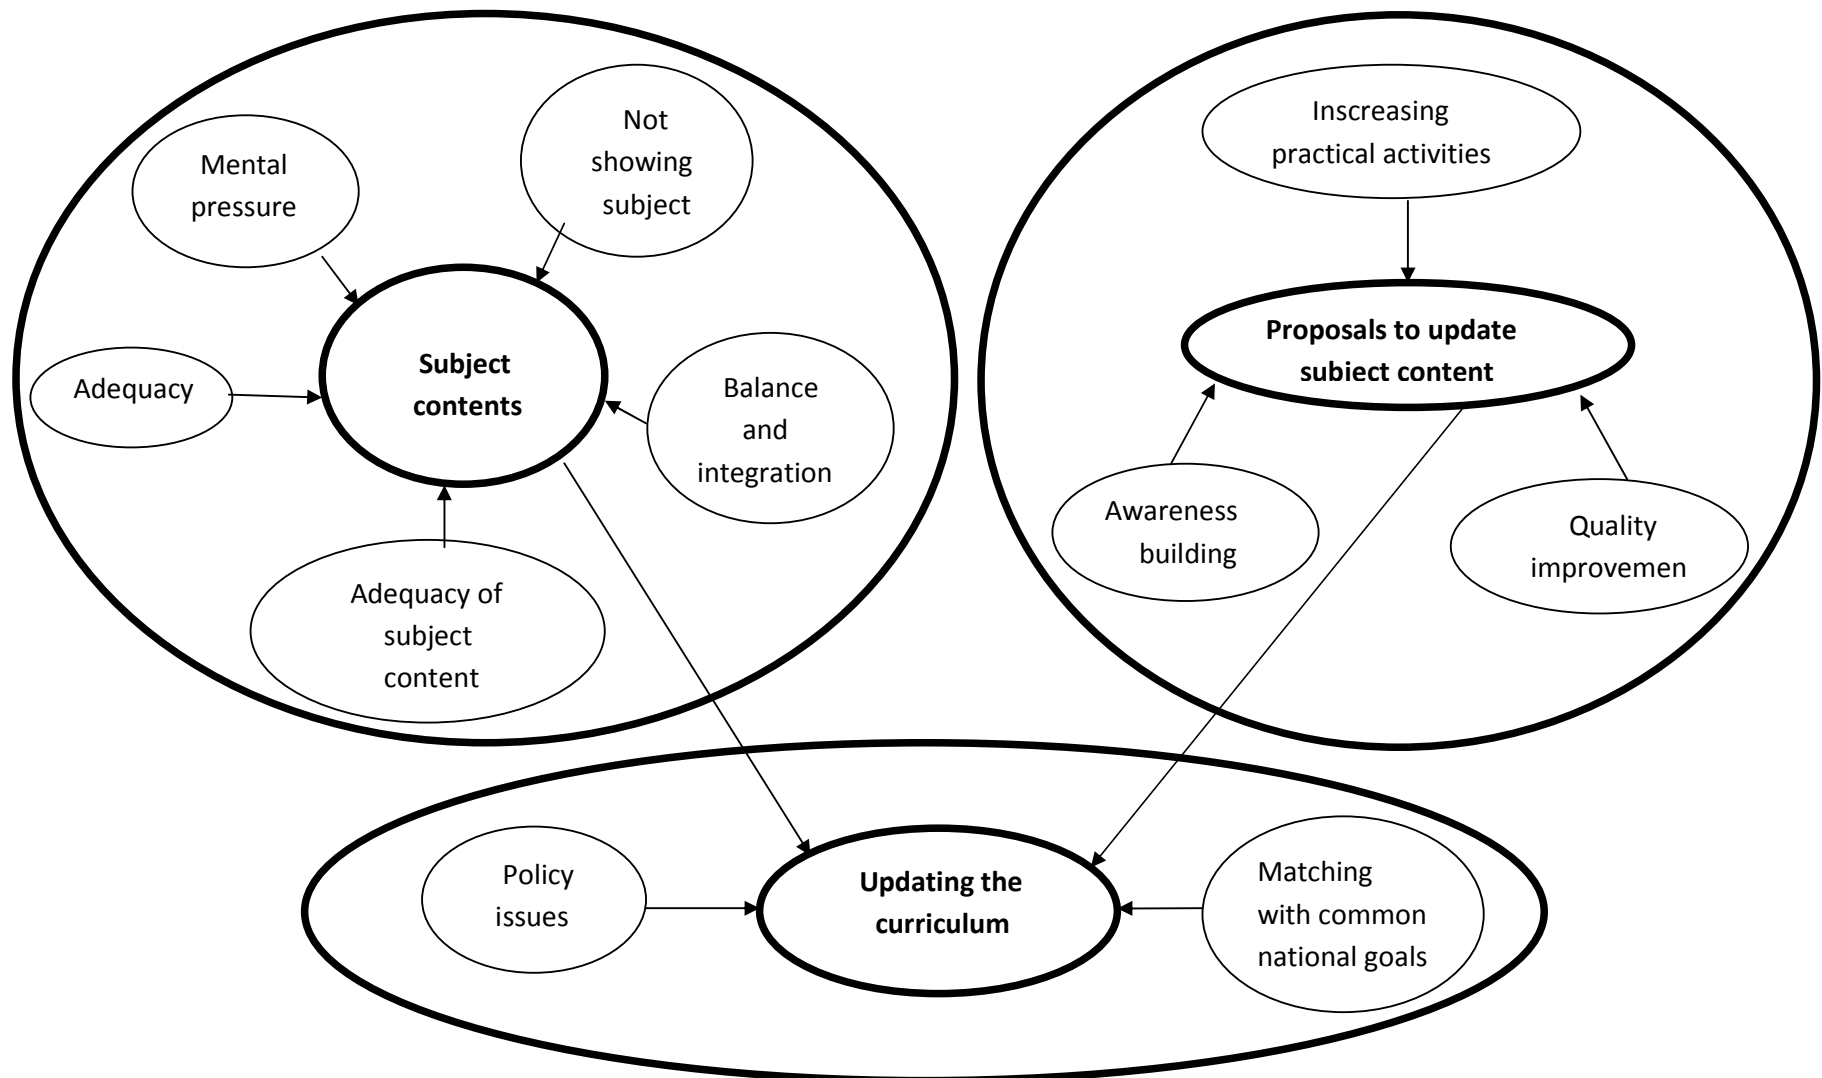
Mental pressure

Not showing subject

Adequacy

**Subject contents**

Balance and integration

Adequacy of subject content

Inscreasing practical activities

**Proposals to update subiect content**

Awareness building

Quality improvemen

Policy issues

**Updating the curriculum**

Matching with common national goals